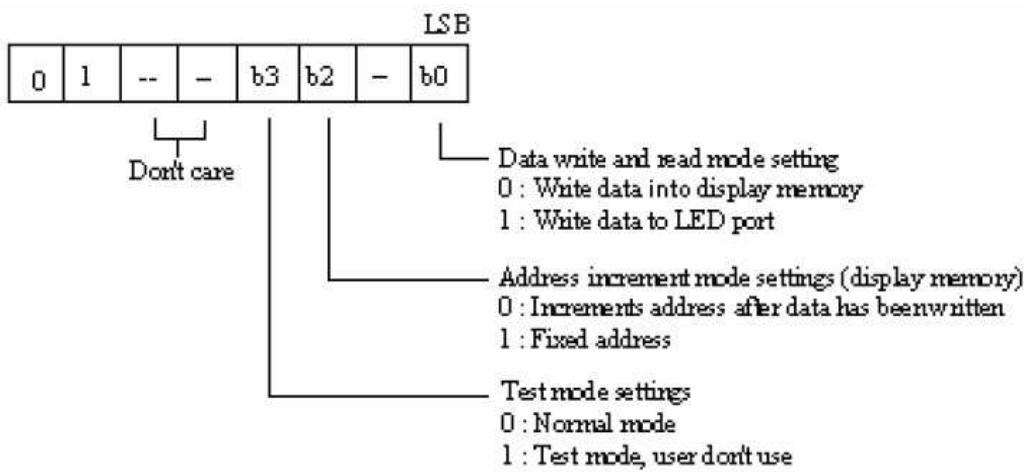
LSB

| 0 | 1 | -- | – | b3 | b2 | – | b0 |
|---|---|---|---|---|---|---|---|

Don't care

Data write and read mode setting
0 : Write data into display memory
1 : Write data to LED port

Address increment mode settings (display memory)
0 : Increments address after data has beenwritten
1 : Fixed address

Test mode settings
0 : Normal mode
1 : Test mode, user don't use